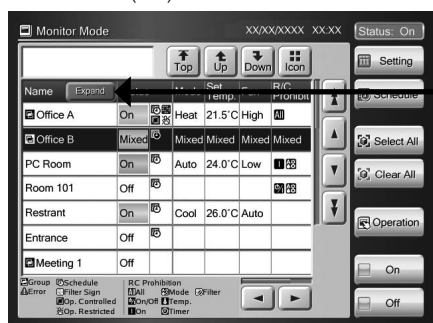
Monitor Mode

XX/XX/XXXX XX:XX

Status: On

Top

Up

Down

Icon

Setting

Schedule

Select All

Clear All

Operation

On

Off

| Name Expand | | | Mode | Set Temp. | Fan | R/C Prohibit |
|---|---|---|---|---|---|---|
| Office A | On | | Heat | 21.5˚C | High | |
| Office B | Mixed | | Mixed | Mixed | Mixed | Mixed |
| PC Room | On | | Auto | 24.0˚C | Low | |
| Room 101 | Off | | | | | |
| Restrant | On | | Cool | 26.0˚C | Auto | |
| Entrance | Off | | | | | |
| Meeting 1 | Off | | | | | |

Group Error
Schedule
Filter Sign
Op. Controlled
Op. Restricted

RC Prohibition
All
On/Off
On
Mode
Temp.
Timer
Filter